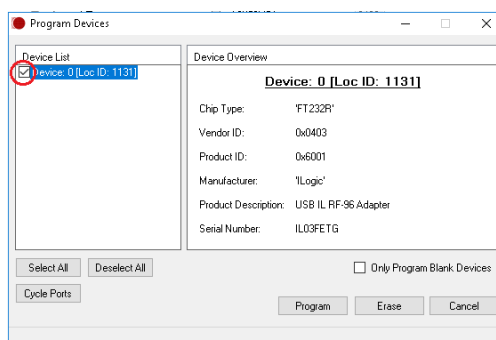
Program Devices

Device List

Device: 0 [Loc ID: 1131]

Device Overview

Device: 0 [Loc ID: 1131]

| | |
|---|---|
| Chip Type: | 'FT232R' |
| Vendor ID: | 0x0403 |
| Product ID: | 0x6001 |
| Manufacturer: | 'ILogic' |
| Product Description: | USB IL RF-96 Adapter |
| Serial Number: | IL03FETG |

Select All

Deselect All

Only Program Blank Devices

Cycle Ports

Program

Erase

Cancel